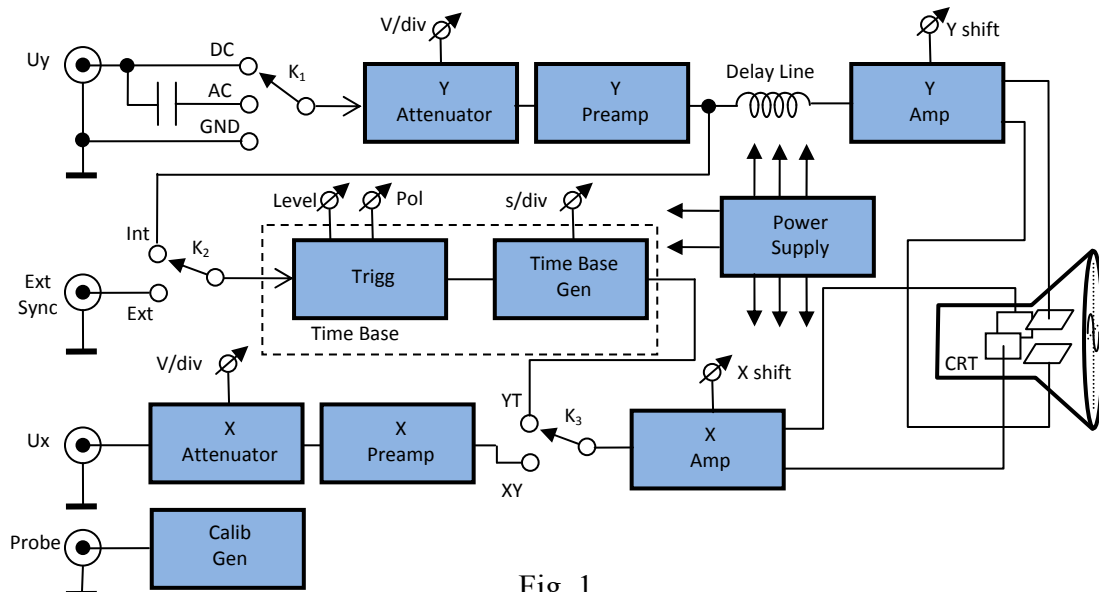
Uy
DC
AC
GND
$K_1$
V/div
Y Attenuator
Y Preamp
Delay Line
Y shift
Y Amp
Int
$K_2$
Level
Pol
s/div
Trigg
Time Base Gen
Power Supply
Ext Sync
Ext
Time Base
CRT
V/div
X shift
YT
$K_3$
Ux
X Attenuator
X Preamp
X Amp
XY
Probe
Calib Gen
Fig. 1